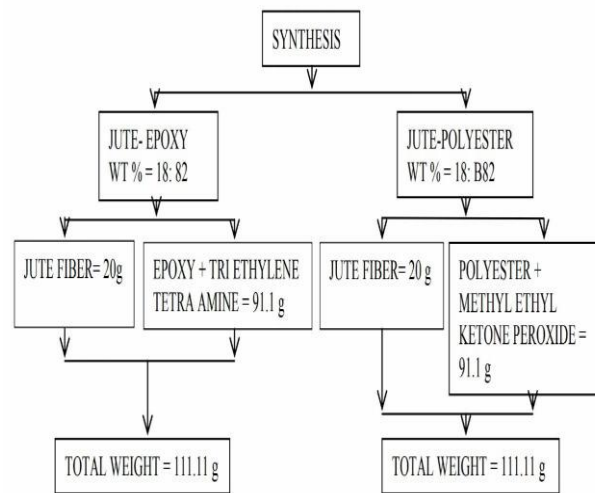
SYNTHESIS

JUTE- EPOXY
WT % = 18: 82

JUTE-POLYESTER
WT % = 18: B82

JUTE FIBER= 20g

EPOXY + TRI ETHYLENE TETRA AMINE = 91.1 g

JUTE FIBER= 20 g

POLYESTER + METHYL ETHYL KETONE PEROXIDE = 91.1 g

TOTAL WEIGHT = 111.11 g

TOTAL WEIGHT = 111.11 g